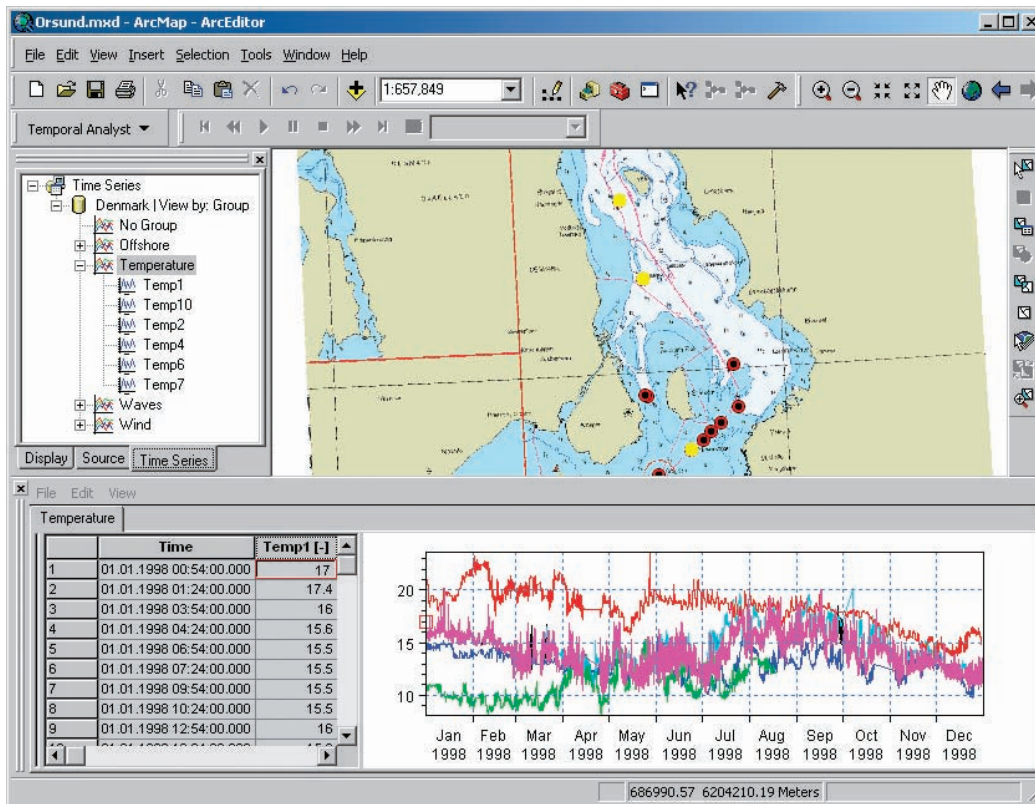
Orsund.mxd - ArcMap - ArcEditor

File Edit View Insert Selection Tools Window Help

1:657,849

Temporal Analyst ▼

Time Series
Denmark | View by: Group
No Group
Offshore
Temperature
Temp1
Temp10
Temp2
Temp4
Temp6
Temp7
Waves
Wind

Display Source Time Series

File Edit View

Temperature

| | Time | Temp1 [-] |
|---|---|---|
| 1 | 01.01.1998 00:54:00.000 | 17 |
| 2 | 01.01.1998 01:24:00.000 | 17.4 |
| 3 | 01.01.1998 03:54:00.000 | 16 |
| 4 | 01.01.1998 04:24:00.000 | 15.6 |
| 5 | 01.01.1998 06:54:00.000 | 15.5 |
| 6 | 01.01.1998 07:24:00.000 | 15.5 |
| 7 | 01.01.1998 09:54:00.000 | 15.5 |
| 8 | 01.01.1998 10:24:00.000 | 15.5 |
| 9 | 01.01.1998 12:54:00.000 | 16 |
| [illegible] | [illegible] | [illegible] |

20
15
10

Jan 1998 Feb 1998 Mar 1998 Apr 1998 May 1998 Jun 1998 Jul 1998 Aug 1998 Sep 1998 Oct 1998 Nov 1998 Dec 1998

686990.57 6204210.19 Meters